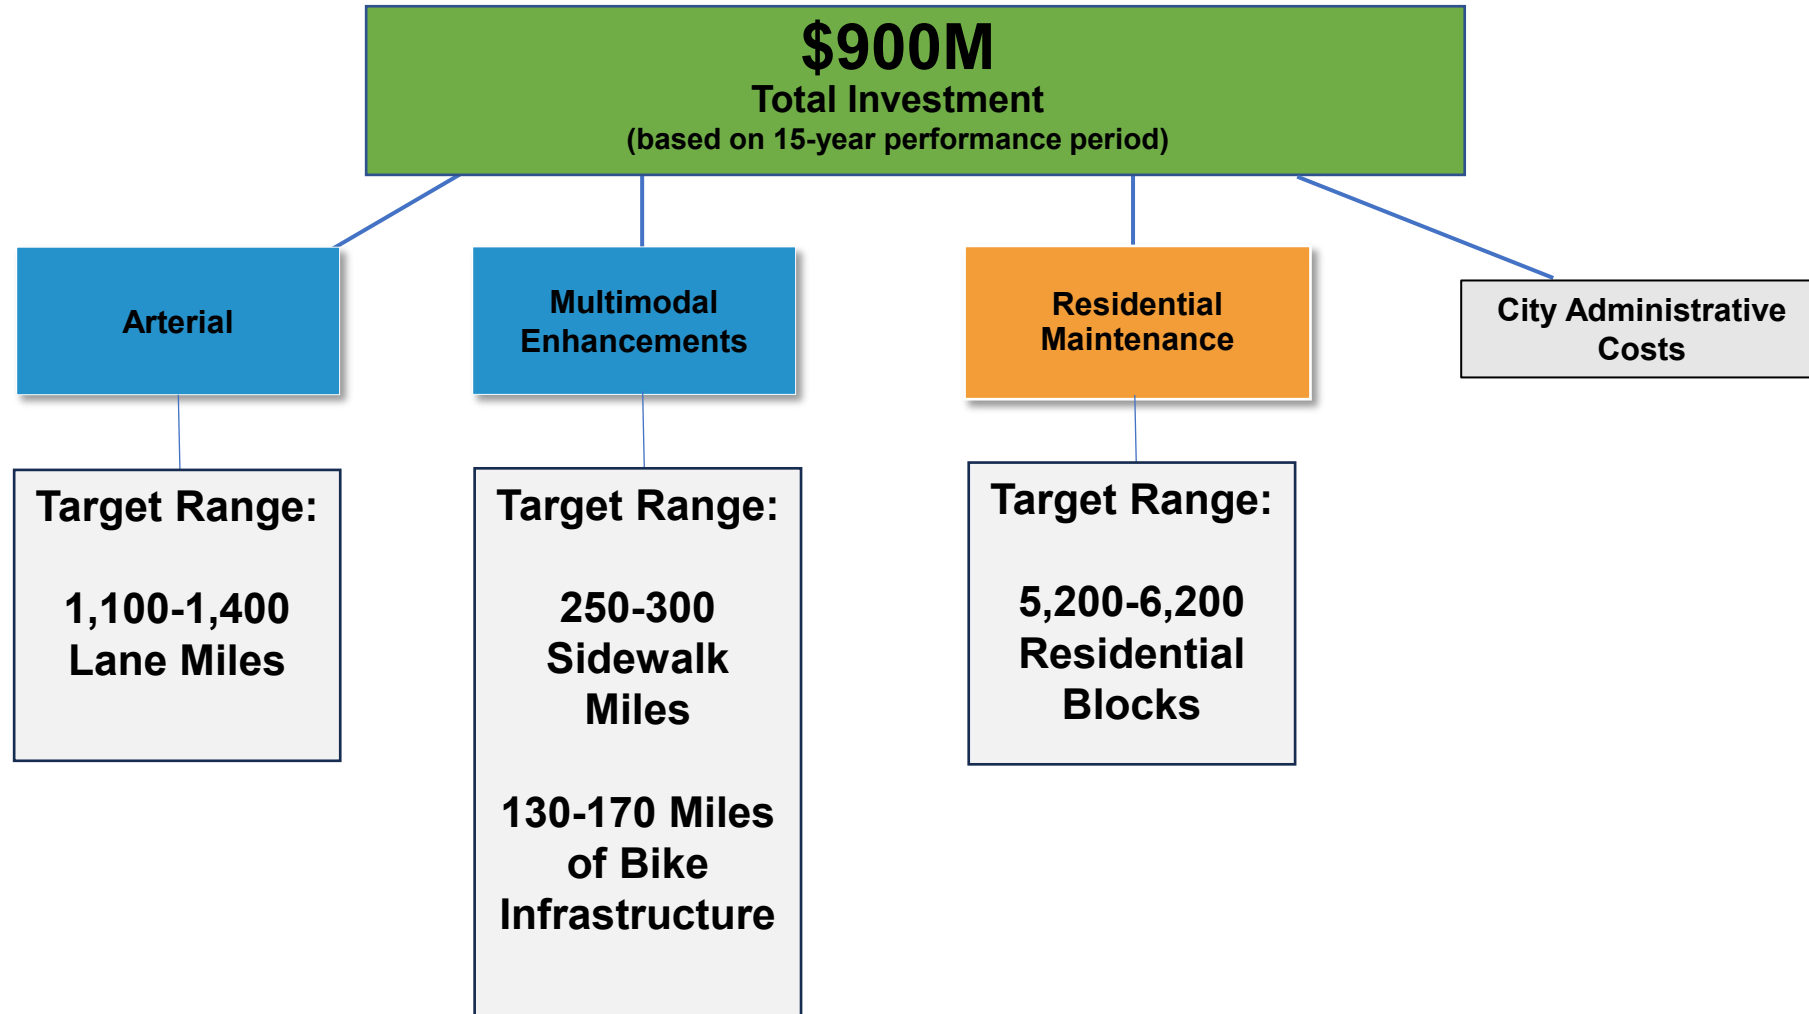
$900M
Total Investment
(based on 15-year performance period)

Arterial

Multimodal Enhancements

Residential Maintenance

City Administrative Costs

Target Range:

1,100-1,400 Lane Miles

Target Range:

250-300 Sidewalk Miles

130-170 Miles of Bike Infrastructure

Target Range:

5,200-6,200 Residential Blocks